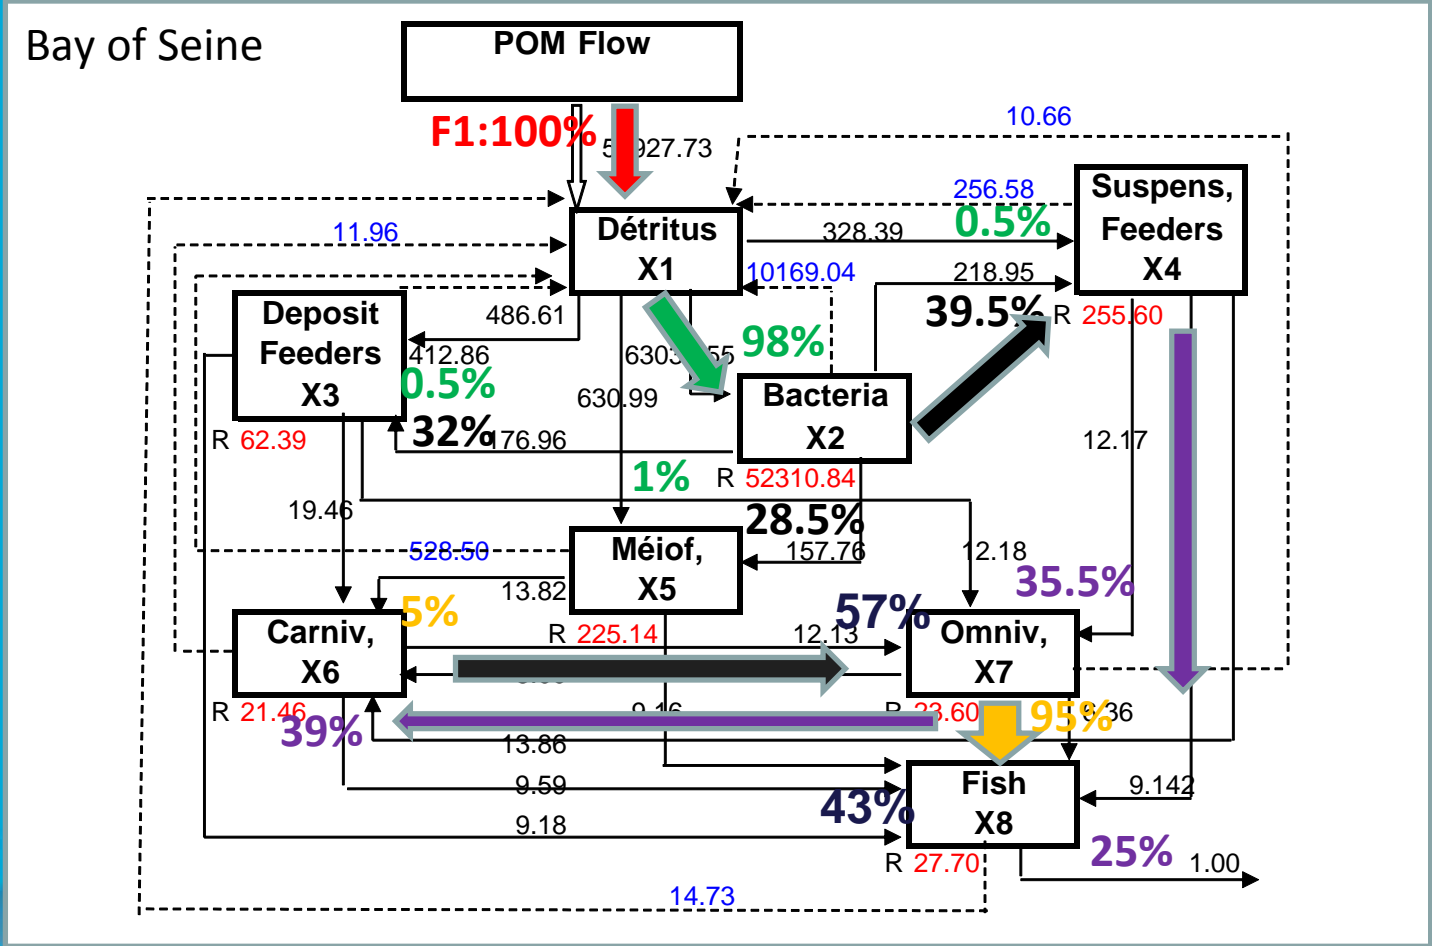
Bay of Seine

POM Flow

F1:100%

5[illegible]927.73

10.66

256.58

0.5%

Suspens, Feeders X4

Détritus X1

11.96

328.39

10169.04

218.95

39.5%

R 255.60

Deposit Feeders X3

486.61

412.86

0.5%

6303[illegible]55

98%

630.99

Bacteria X2

R 62.39

32%

176.96

12.17

1%

R 52310.84

19.46

28.5%

528.50

Méiof, X5

157.76

12.18

13.82

35.5%

5%

57%

Carniv, X6

R 225.14

12.13

Omniv, X7

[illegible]

R 21.46

9.16

R 23.60

95%

9.36

39%

13.86

9.59

Fish X8

9.142

43%

9.18

25%

R 27.70

1.00

14.73